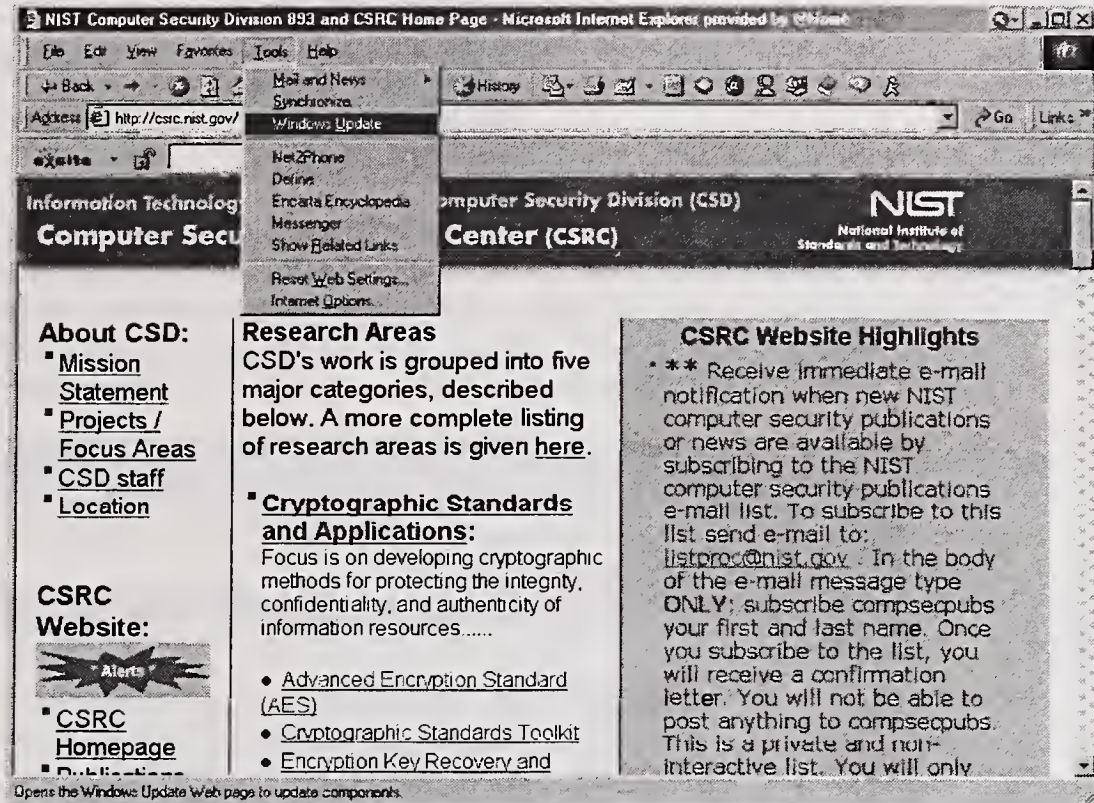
NIST Computer Security Division 893 and CSRC Home Page - Microsoft Internet Explorer provided by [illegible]

File Edit View Favorites Tools Help

Back History

Address http://csrc.nist.gov/ Go Links

excite

Mail and News
Synchronize...
Windows Update
Net2Phone
Define
Encarta Encyclopedia
Messenger
Show Related Links
Reset Web Settings...
Internet Options...

Information Technolog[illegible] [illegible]omputer Security Division (CSD)
Computer Secu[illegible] Center (CSRC)

NIST
National Institute of Standards and Technology

About CSD:
Mission Statement
Projects / Focus Areas
CSD staff
Location

CSRC Website:
* Alerts *
CSRC Homepage
Publications

Research Areas
CSD's work is grouped into five major categories, described below. A more complete listing of research areas is given here.

Cryptographic Standards and Applications:
Focus is on developing cryptographic methods for protecting the integrity, confidentiality, and authenticity of information resources......

• Advanced Encryption Standard (AES)
• Cryptographic Standards Toolkit
• Encryption Key Recovery and

CSRC Website Highlights
** Receive immediate e-mail notification when new NIST computer security publications or news are available by subscribing to the NIST computer security publications e-mail list. To subscribe to this list send e-mail to: listproc@nist.gov . In the body of the e-mail message type ONLY: subscribe compsecpubs your first and last name. Once you subscribe to the list, you will receive a confirmation letter. You will not be able to post anything to compsecpubs. This is a private and non-interactive list. You will only

Opens the Windows Update Web page to update components.